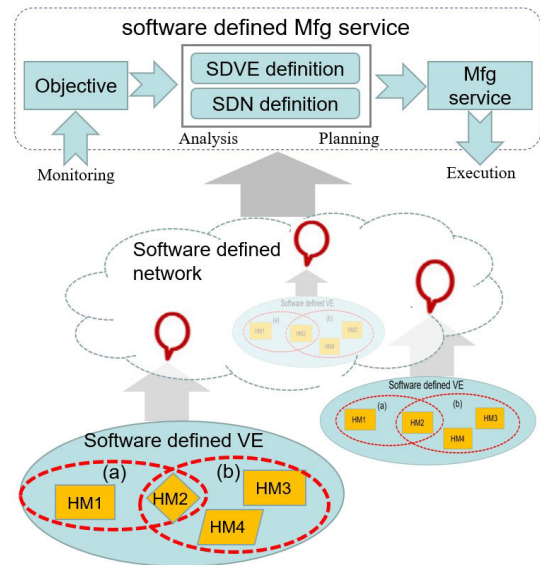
software defined Mfg service

Objective

SDVE definition

SDN definition

Mfg service

Analysis

Planning

Monitoring

Execution

Software defined network

Software defined VE

(a)

(b)

HM1

HM2

HM3

HM4

Software defined VE

(a)

(b)

HM1

HM2

HM3

HM4

Software defined VE

(a)

(b)

HM1

HM2

HM3

HM4